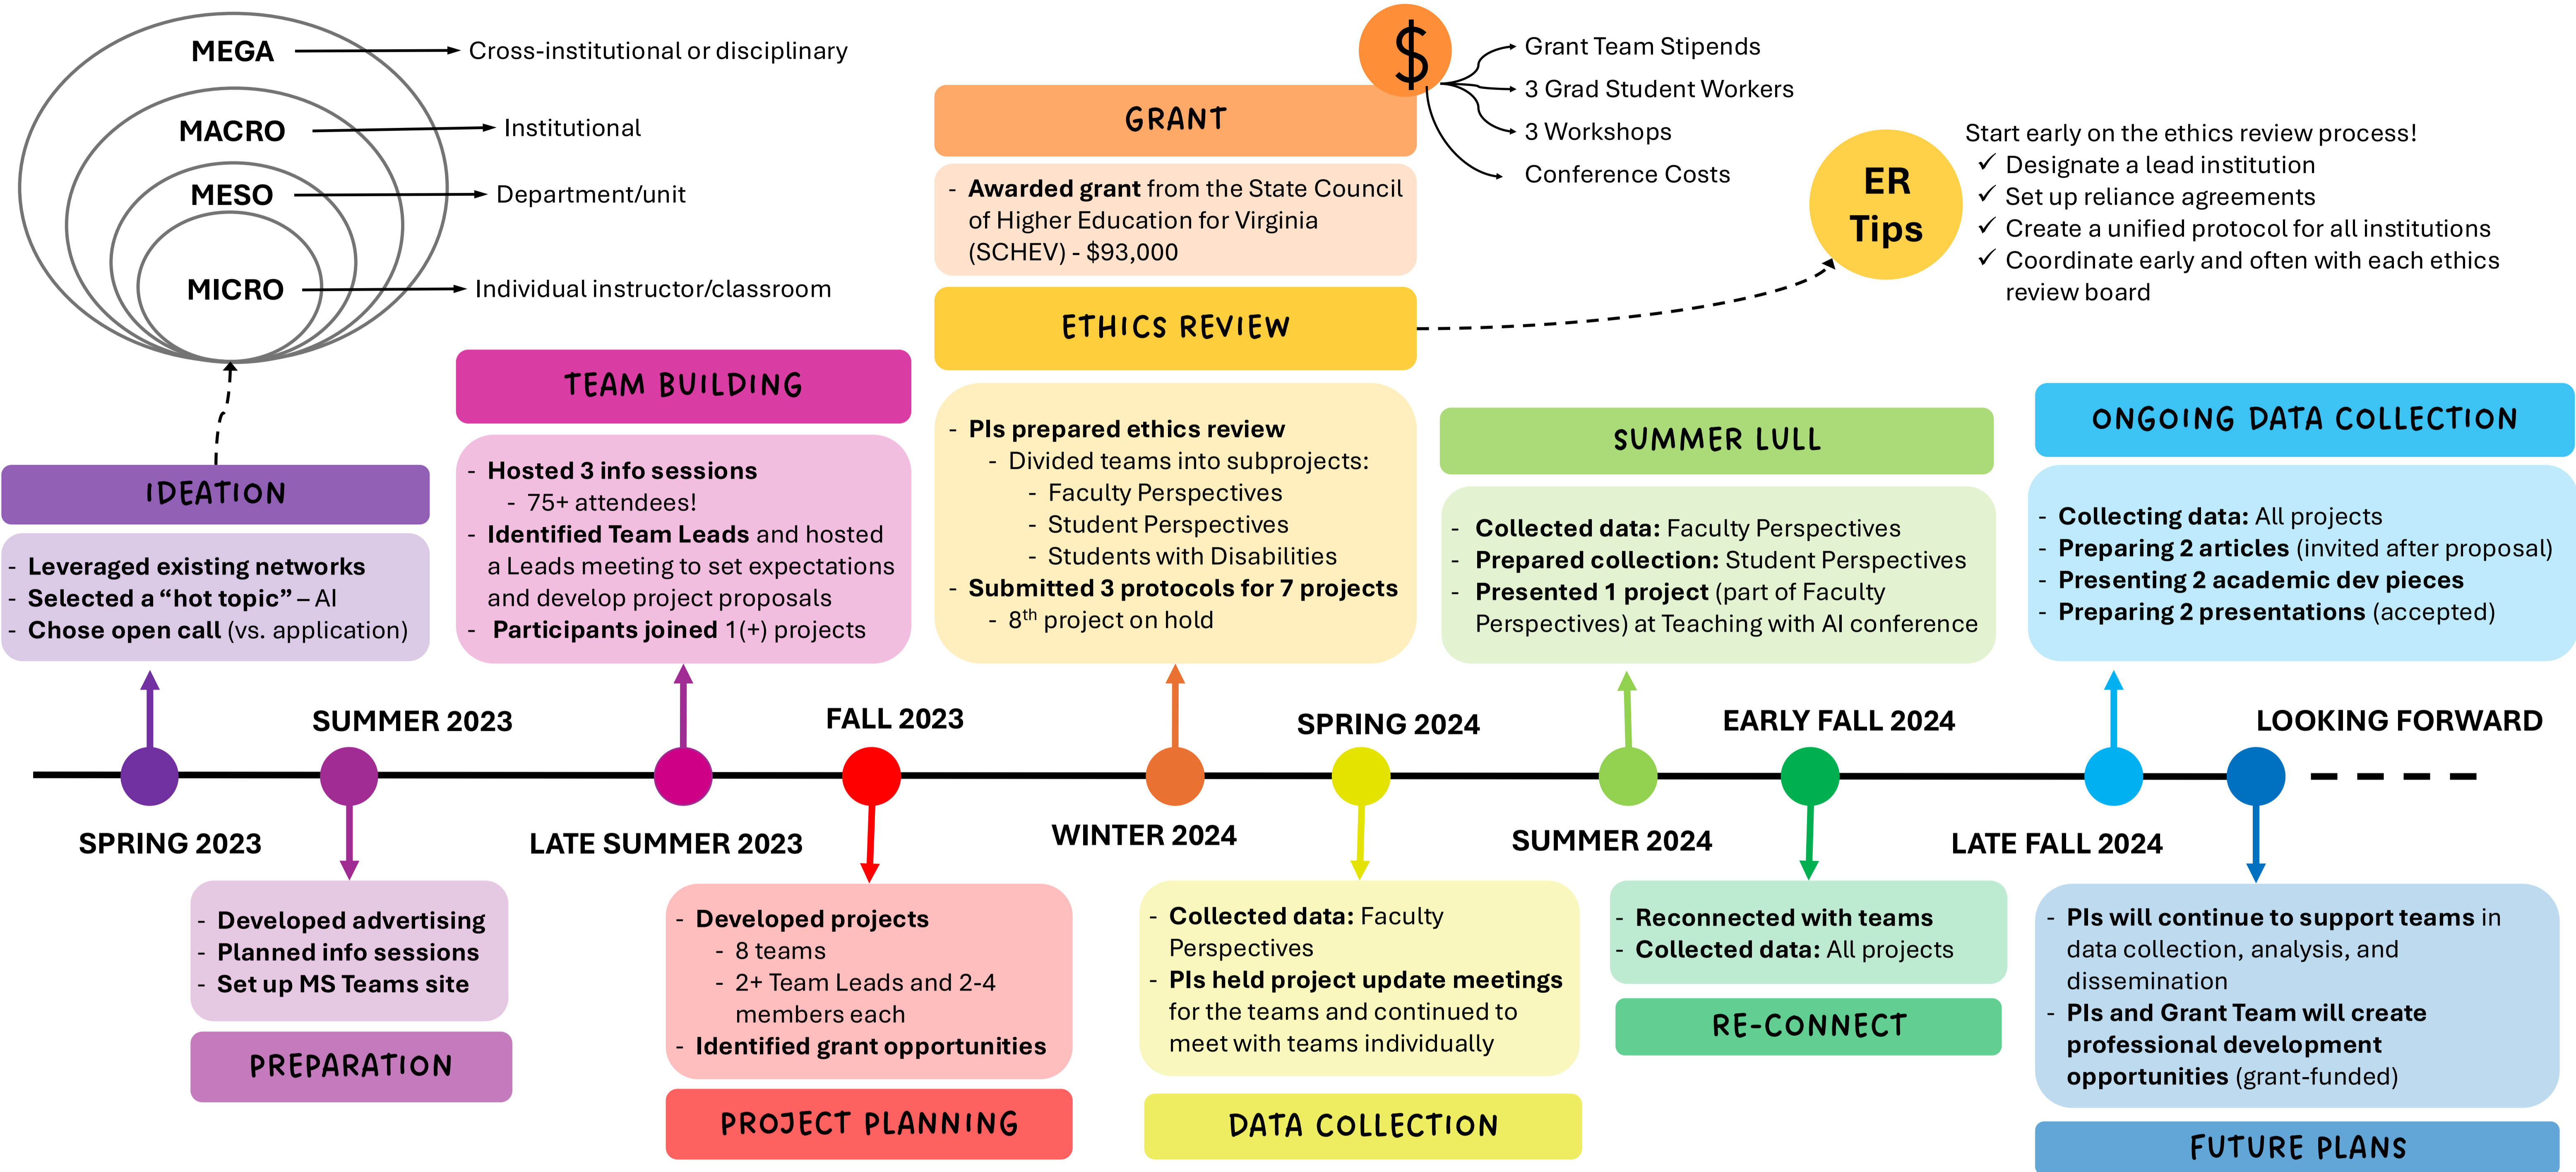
MEGA → Cross-institutional or disciplinary
MACRO → Institutional
MESO → Department/unit
MICRO → Individual instructor/classroom

$
Grant Team Stipends
3 Grad Student Workers
3 Workshops
Conference Costs

GRANT
- Awarded grant from the State Council of Higher Education for Virginia (SCHEV) - \$93,000

ETHICS REVIEW

ER Tips
Start early on the ethics review process!
✓ Designate a lead institution
✓ Set up reliance agreements
✓ Create a unified protocol for all institutions
✓ Coordinate early and often with each ethics review board

TEAM BUILDING
- Hosted 3 info sessions
  - 75+ attendees!
- Identified Team Leads and hosted a Leads meeting to set expectations and develop project proposals
- Participants joined 1(+) projects

- PIs prepared ethics review
  - Divided teams into subprojects:
    - Faculty Perspectives
    - Student Perspectives
    - Students with Disabilities
- Submitted 3 protocols for 7 projects
  - 8$^{th}$ project on hold

SUMMER LULL
- Collected data: Faculty Perspectives
- Prepared collection: Student Perspectives
- Presented 1 project (part of Faculty Perspectives) at Teaching with AI conference

ONGOING DATA COLLECTION
- Collecting data: All projects
- Preparing 2 articles (invited after proposal)
- Presenting 2 academic dev pieces
- Preparing 2 presentations (accepted)

IDEATION
- Leveraged existing networks
- Selected a “hot topic” – AI
- Chose open call (vs. application)

SUMMER 2023
FALL 2023
SPRING 2024
EARLY FALL 2024
LOOKING FORWARD
SPRING 2023
LATE SUMMER 2023
WINTER 2024
SUMMER 2024
LATE FALL 2024

- Developed advertising
- Planned info sessions
- Set up MS Teams site
PREPARATION

- Developed projects
  - 8 teams
  - 2+ Team Leads and 2-4 members each
- Identified grant opportunities
PROJECT PLANNING

- Collected data: Faculty Perspectives
- PIs held project update meetings for the teams and continued to meet with teams individually
DATA COLLECTION

- Reconnected with teams
- Collected data: All projects
RE-CONNECT

- PIs will continue to support teams in data collection, analysis, and dissemination
- PIs and Grant Team will create professional development opportunities (grant-funded)
FUTURE PLANS